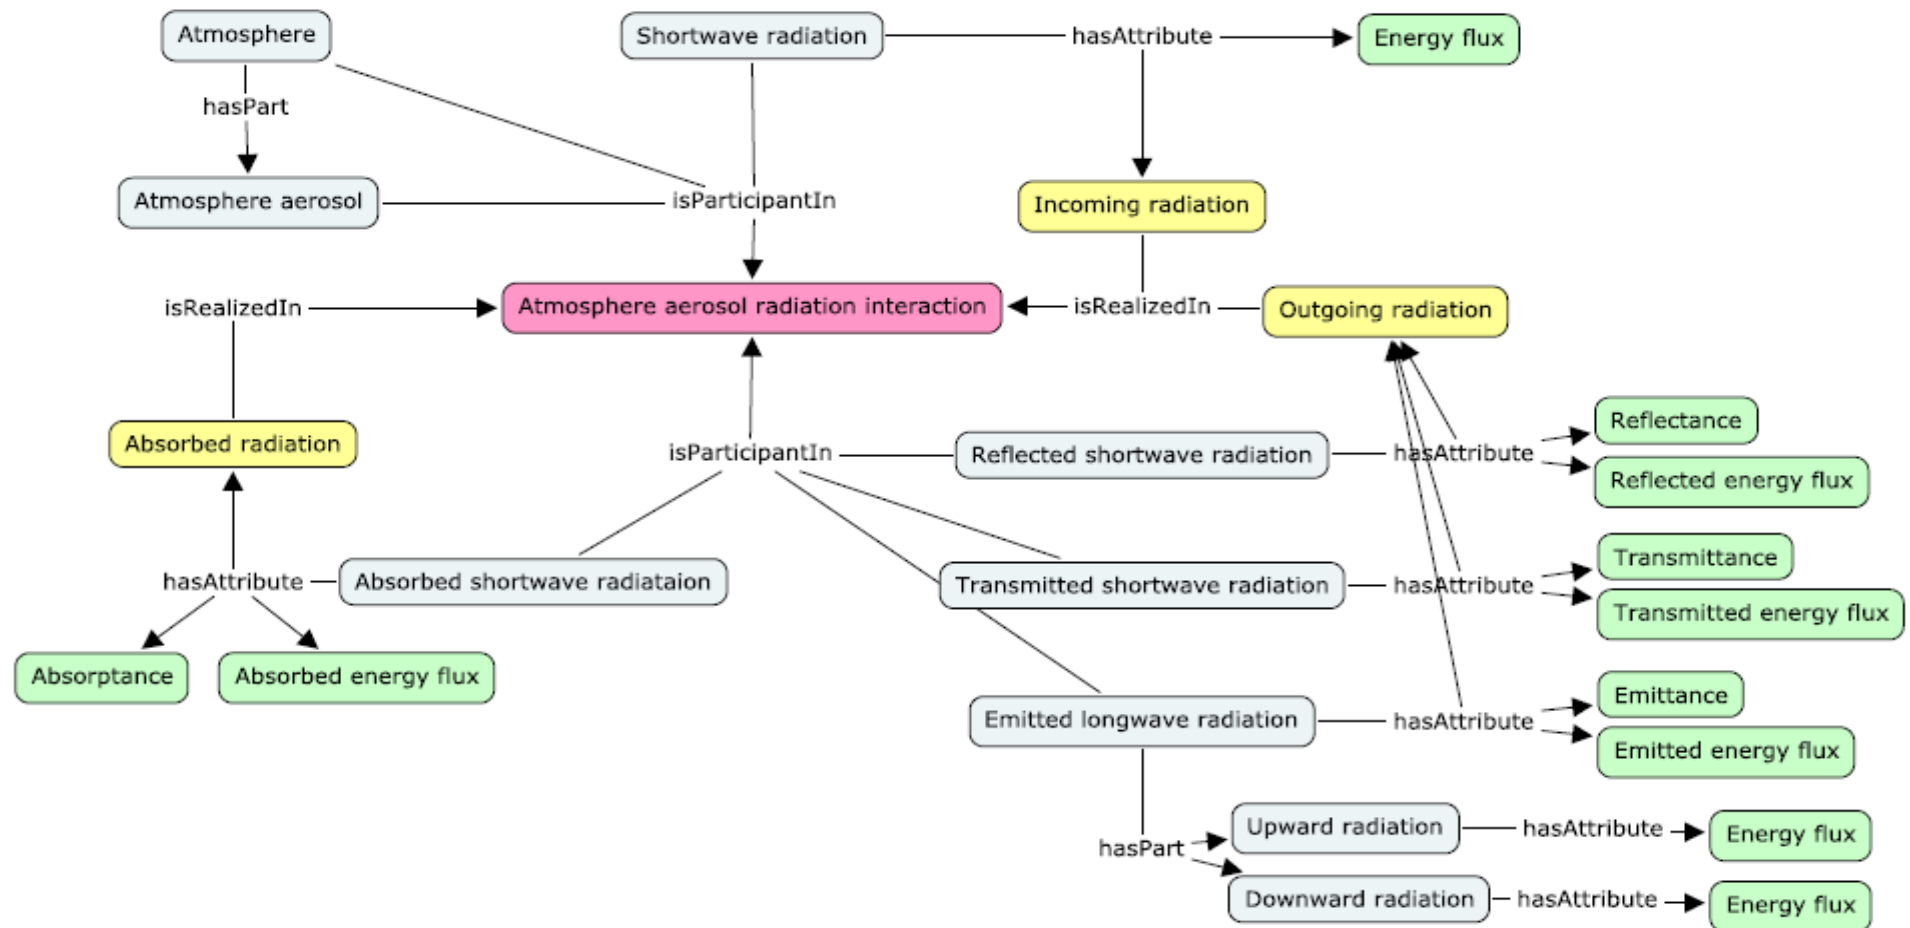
Atmosphere

Shortwave radiation

hasAttribute

Energy flux

hasPart

Atmosphere aerosol

isParticipantIn

Incoming radiation

isRealizedIn

Atmosphere aerosol radiation interaction

isRealizedIn

Outgoing radiation

Reflectance

Absorbed radiation

isParticipantIn

Reflected shortwave radiation

hasAttribute

Reflected energy flux

hasAttribute

Absorbed shortwave radiataion

Transmitted shortwave radiation

hasAttribute

Transmittance

Transmitted energy flux

Absorptance

Absorbed energy flux

Emittance

Emitted longwave radiation

hasAttribute

Emitted energy flux

Upward radiation

hasAttribute

Energy flux

hasPart

Downward radiation

hasAttribute

Energy flux